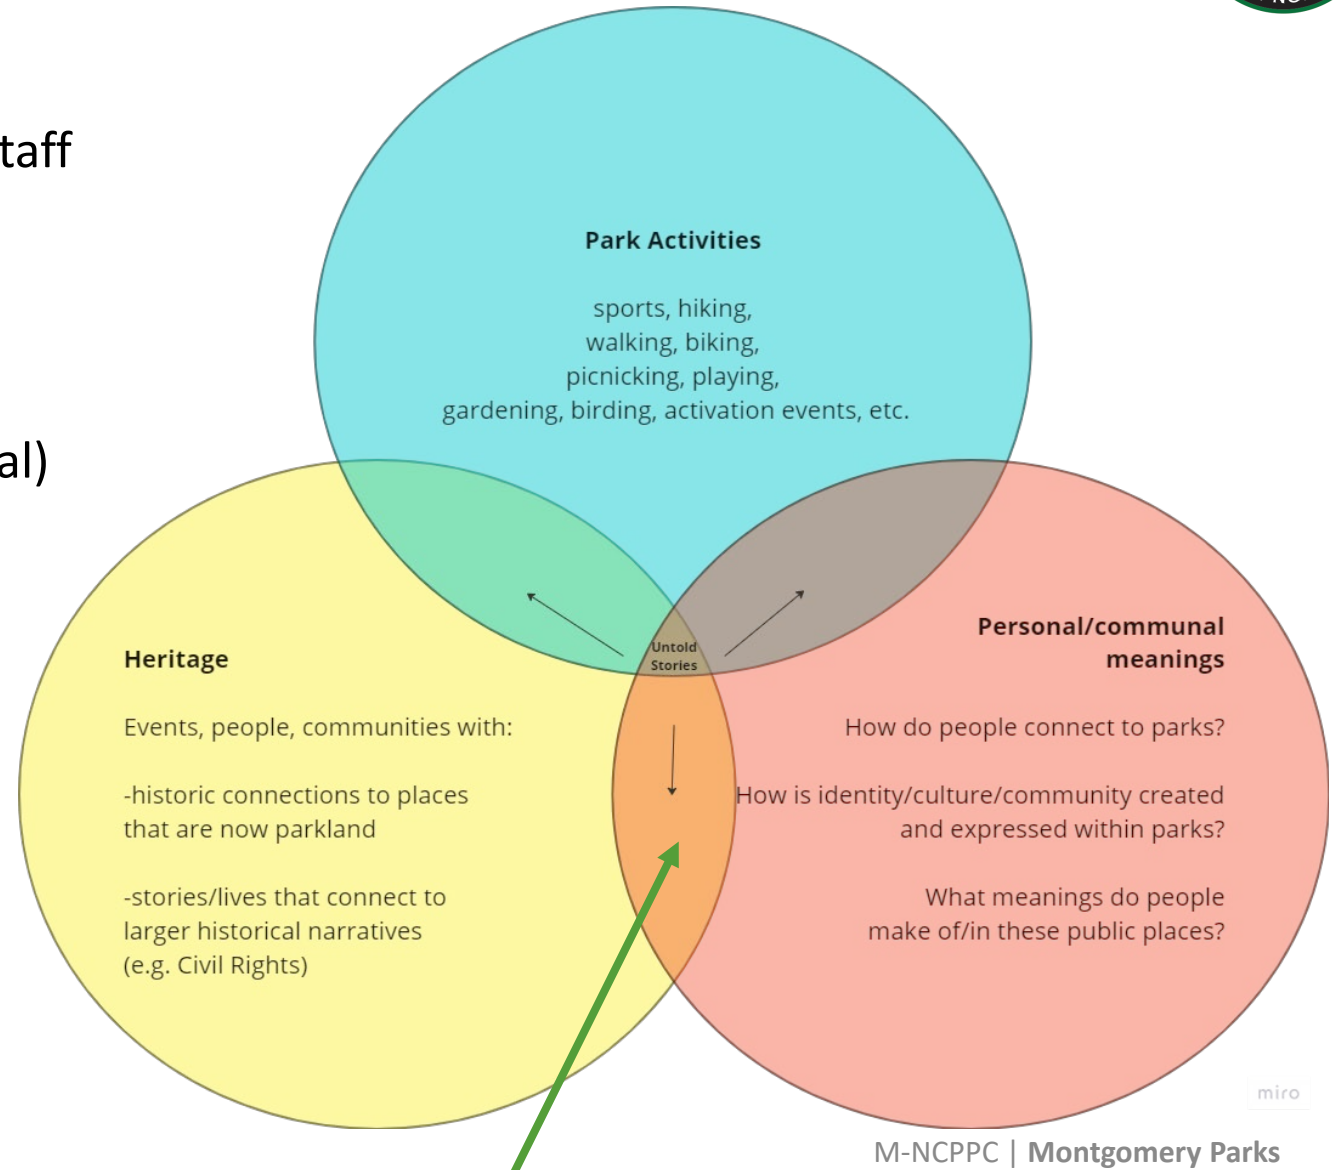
taff

al)

Park Activities

sports, hiking, walking, biking, picnicking, playing, gardening, birding, activation events, etc.

Untold Stories

Heritage

Events, people, communities with:

-historic connections to places that are now parkland

-stories/lives that connect to larger historical narratives (e.g. Civil Rights)

Personal/communal meanings

How do people connect to parks?

How is identity/culture/community created and expressed within parks?

What meanings do people make of/in these public places?

miro

M-NCPPC | Montgomery Parks